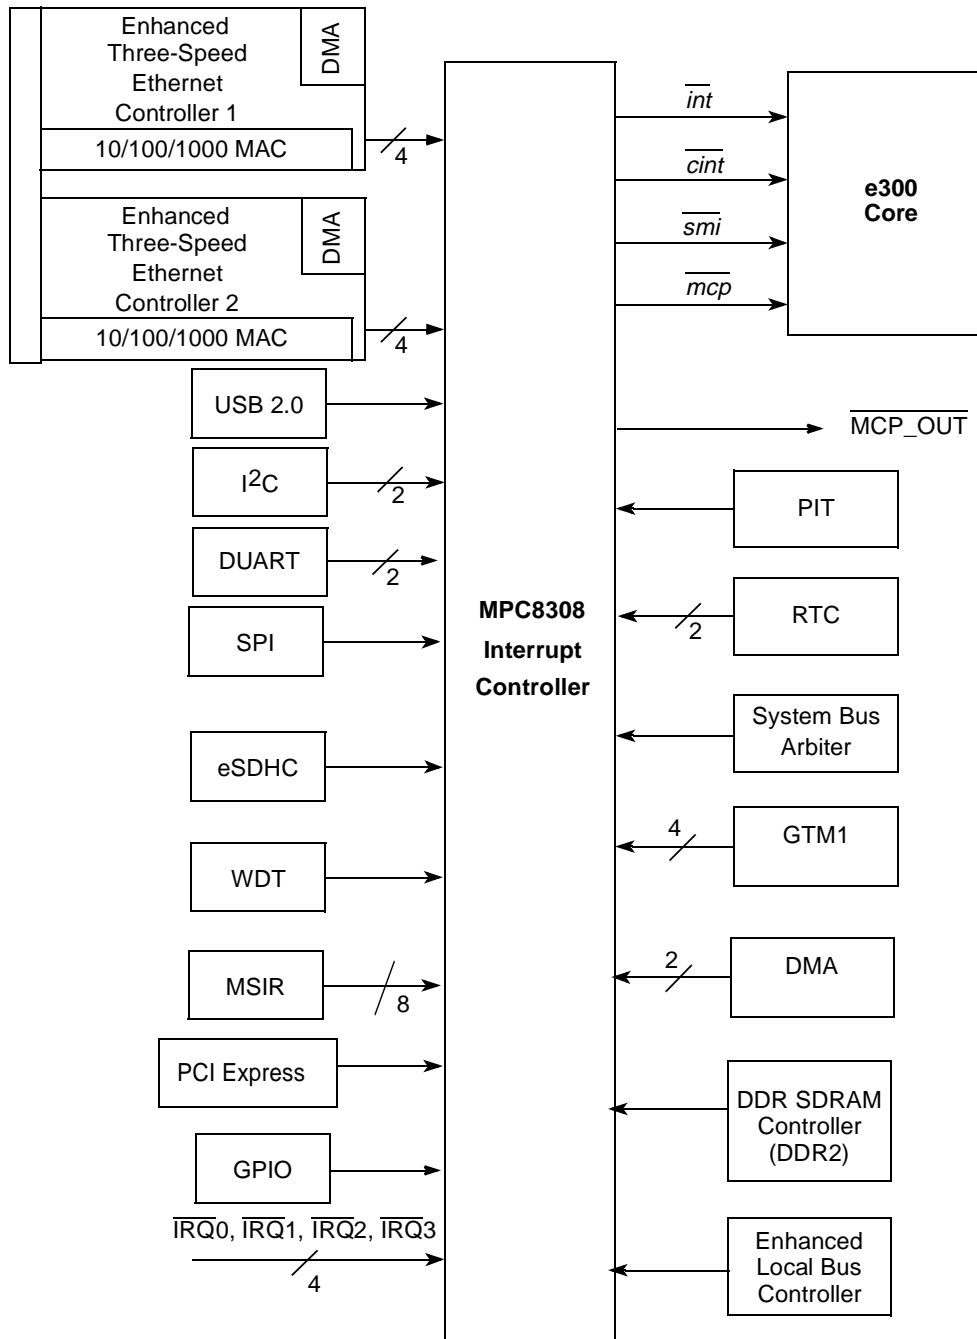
Enhanced Three-Speed Ethernet Controller 1

DMA

10/100/1000 MAC

4

Enhanced Three-Speed Ethernet Controller 2

DMA

10/100/1000 MAC

4

USB 2.0

I$^2$C

2

DUART

2

SPI

eSDHC

WDT

MSIR

8

PCI Express

GPIO

$\overline{IRQ}$0, $\overline{IRQ}$1, $\overline{IRQ}$2, $\overline{IRQ}$3

4

MPC8308 Interrupt Controller

$\overline{int}$

$\overline{cint}$

$\overline{smi}$

$\overline{mcp}$

e300 Core

$\overline{MCP\_OUT}$

PIT

RTC

2

System Bus Arbiter

GTM1

4

DMA

2

DDR SDRAM Controller (DDR2)

Enhanced Local Bus Controller